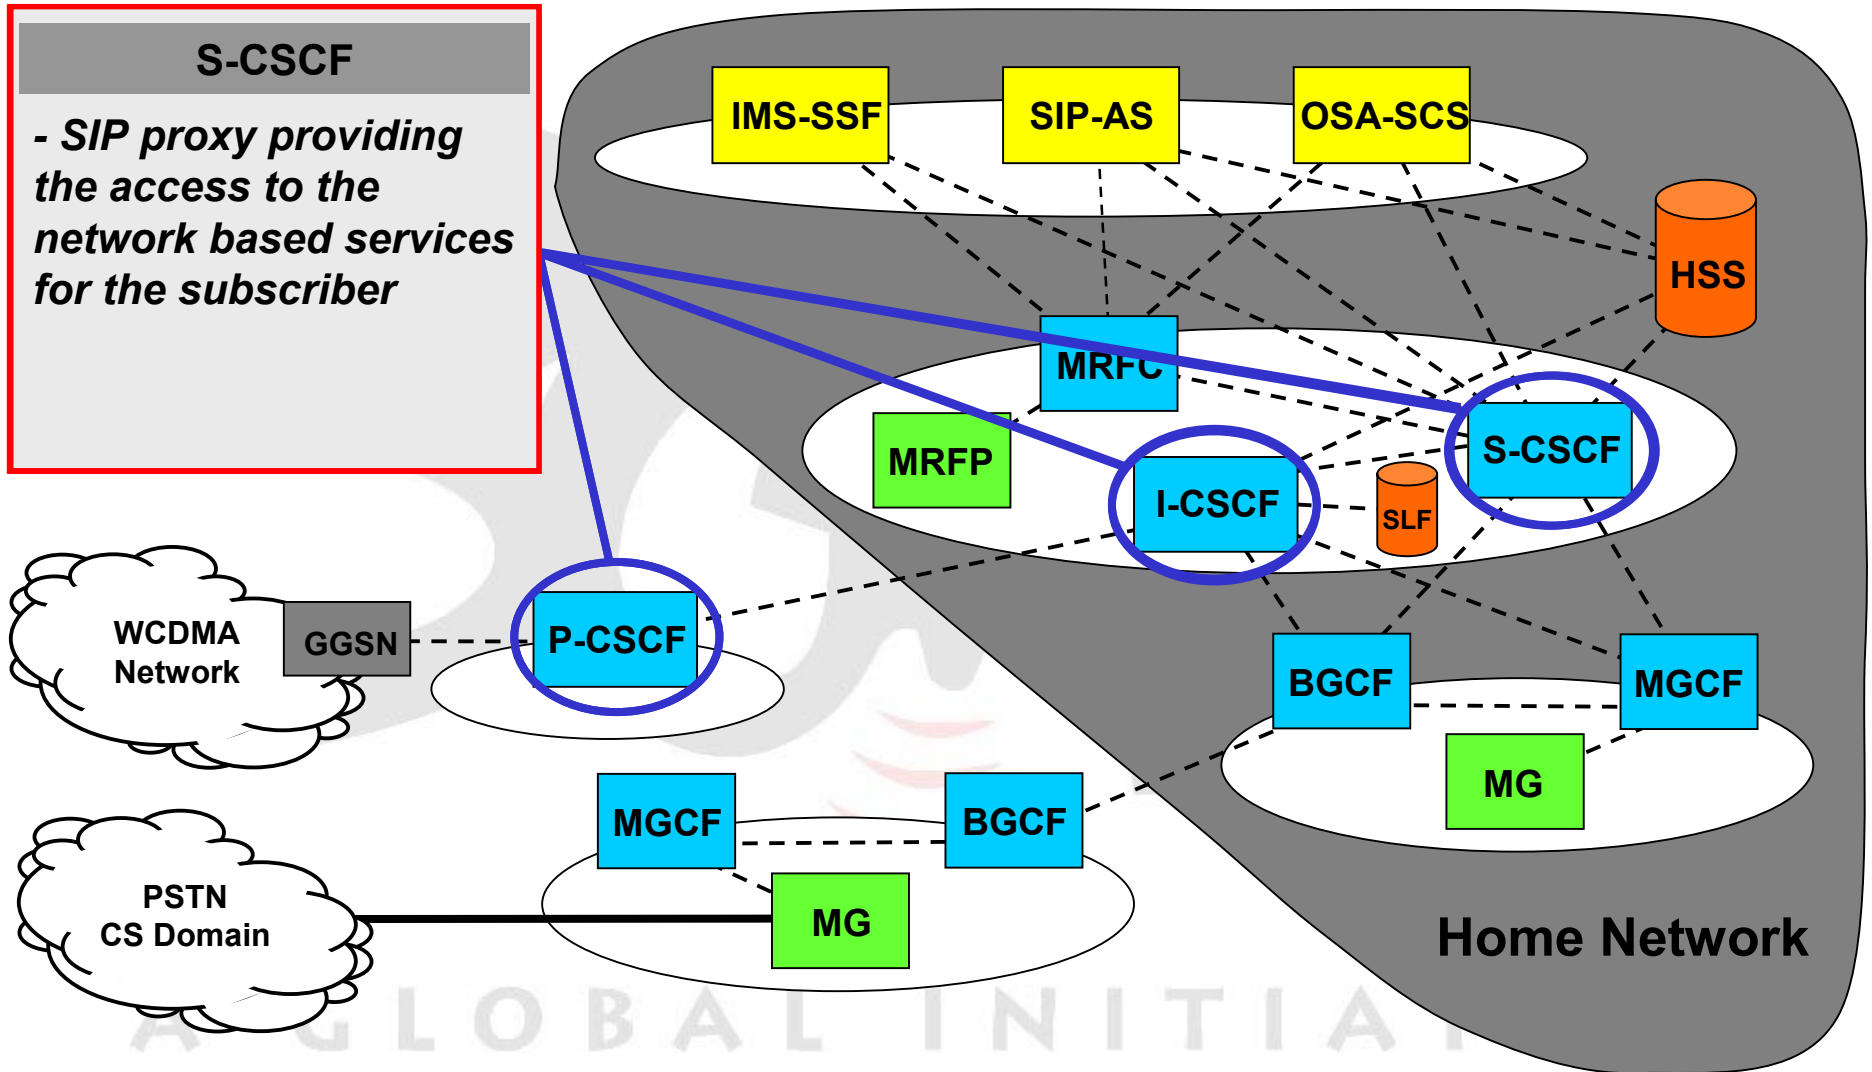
S-CSCF

- SIP proxy providing the access to the network based services for the subscriber

IMS-SSF
SIP-AS
OSA-SCS
HSS
MRFC
MRFP
S-CSCF
I-CSCF
SLF
WCDMA Network
GGSN
P-CSCF
BGCF
MGCF
MG
MGCF
BGCF
PSTN CS Domain
MG
Home Network

A GLOBAL INITIAT